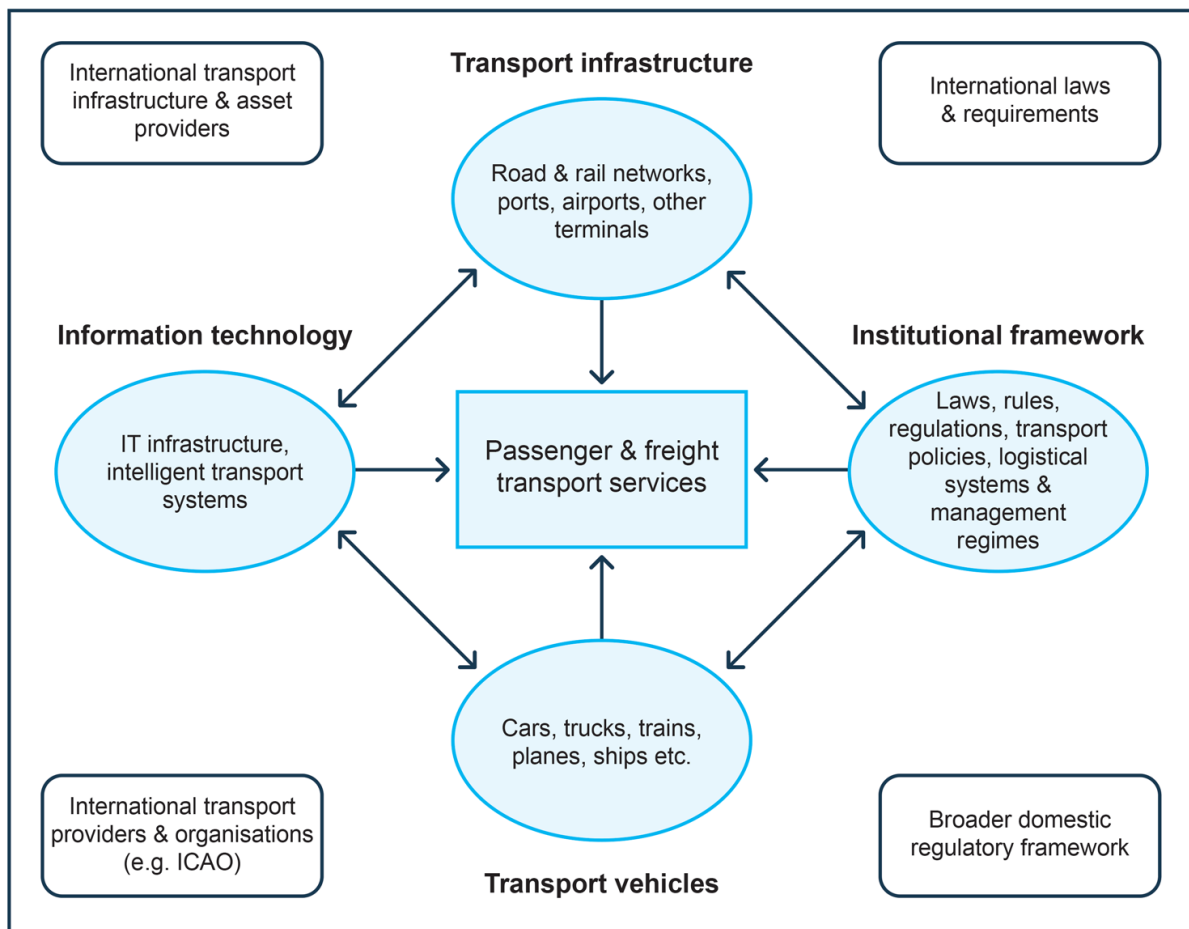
International transport infrastructure & asset providers

Transport infrastructure

International laws & requirements

Road & rail networks, ports, airports, other terminals

Information technology

Institutional framework

IT infrastructure, intelligent transport systems

Passenger & freight transport services

Laws, rules, regulations, transport policies, logistical systems & management regimes

Cars, trucks, trains, planes, ships etc.

International transport providers & organisations (e.g. ICAO)

Transport vehicles

Broader domestic regulatory framework